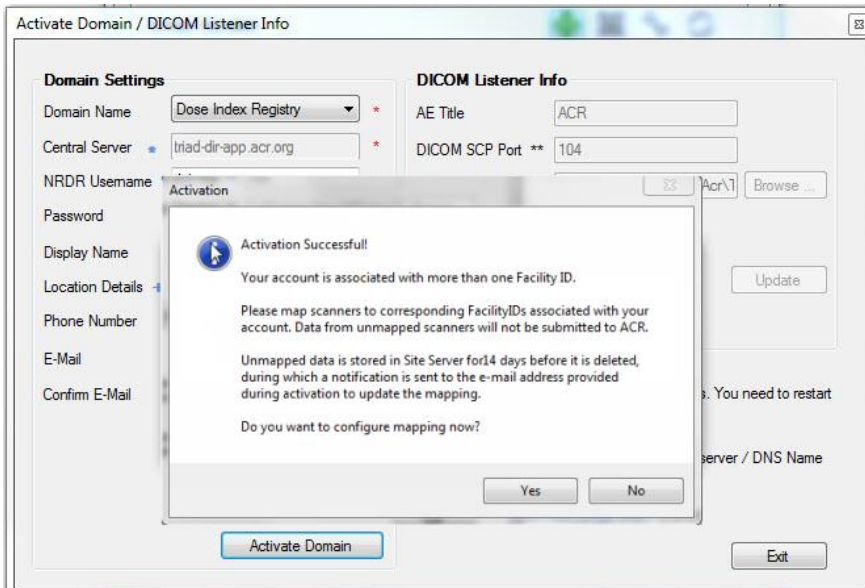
Activate Domain / DICOM Listener Info

Domain Settings

Domain Name Dose Index Registry *

Central Server triad-dir-app.acr.org *

NRDR Username

Password

Display Name

Location Details

Phone Number

E-Mail

Confirm E-Mail

DICOM Listener Info

AE Title ACR

DICOM SCP Port ** 104

Acr\1 Browse ...

Update

. You need to restart

server / DNS Name

Activation

Activation Successful!

Your account is associated with more than one Facility ID.

Please map scanners to corresponding FacilityIDs associated with your account. Data from unmapped scanners will not be submitted to ACR.

Unmapped data is stored in Site Server for14 days before it is deleted, during which a notification is sent to the e-mail address provided during activation to update the mapping.

Do you want to configure mapping now?

Yes No

Activate Domain

Exit